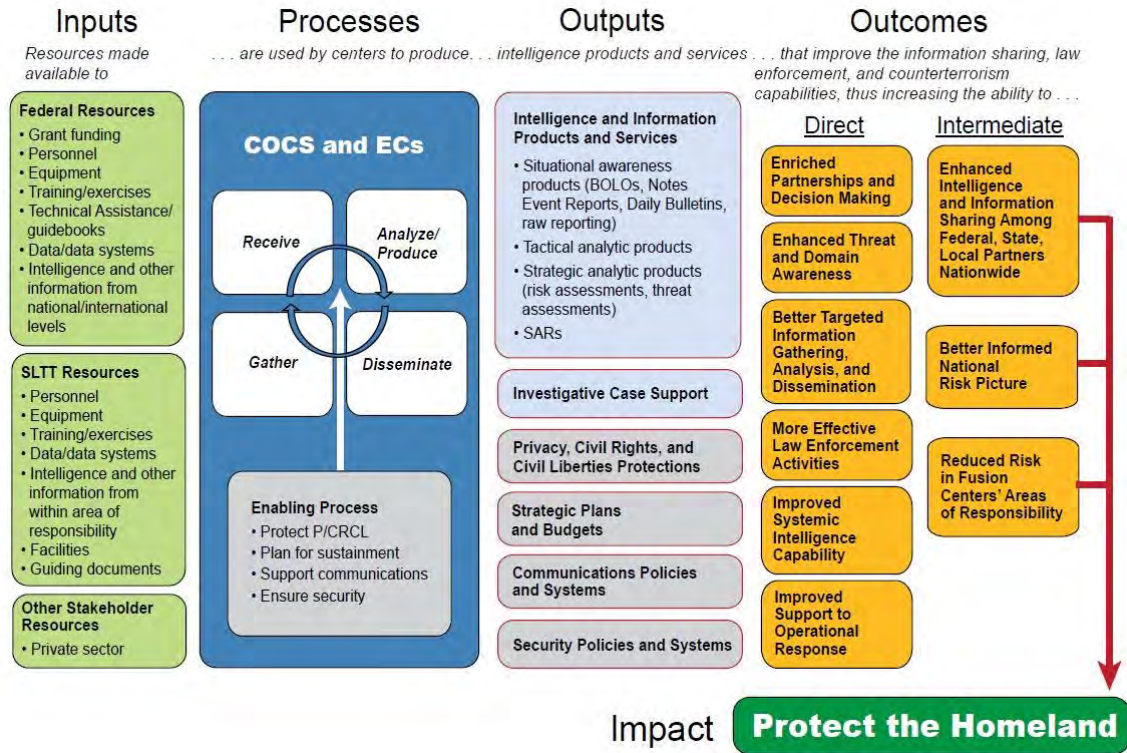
Inputs

Resources made available to

Processes

. . . are used by centers to produce. . .

Outputs

intelligence products and services . . .

Outcomes

that improve the information sharing, law enforcement, and counterterrorism capabilities, thus increasing the ability to . . .

Federal Resources
• Grant funding
• Personnel
• Equipment
• Training/exercises
• Technical Assistance/ guidebooks
• Data/data systems
• Intelligence and other information from national/international levels

SLTT Resources
• Personnel
• Equipment
• Training/exercises
• Data/data systems
• Intelligence and other information from within area of responsibility
• Facilities
• Guiding documents

Other Stakeholder Resources
• Private sector

COCS and ECs

Receive

Analyze/ Produce

Gather

Disseminate

Enabling Process
• Protect P/CRCL
• Plan for sustainment
• Support communications
• Ensure security

Intelligence and Information Products and Services
• Situational awareness products (BOLOs, Notes Event Reports, Daily Bulletins, raw reporting)
• Tactical analytic products
• Strategic analytic products (risk assessments, threat assessments)
• SARs

Investigative Case Support

Privacy, Civil Rights, and Civil Liberties Protections

Strategic Plans and Budgets

Communications Policies and Systems

Security Policies and Systems

Direct

Enriched Partnerships and Decision Making

Enhanced Threat and Domain Awareness

Better Targeted Information Gathering, Analysis, and Dissemination

More Effective Law Enforcement Activities

Improved Systemic Intelligence Capability

Improved Support to Operational Response

Intermediate

Enhanced Intelligence and Information Sharing Among Federal, State, Local Partners Nationwide

Better Informed National Risk Picture

Reduced Risk in Fusion Centers' Areas of Responsibility

Impact

Protect the Homeland